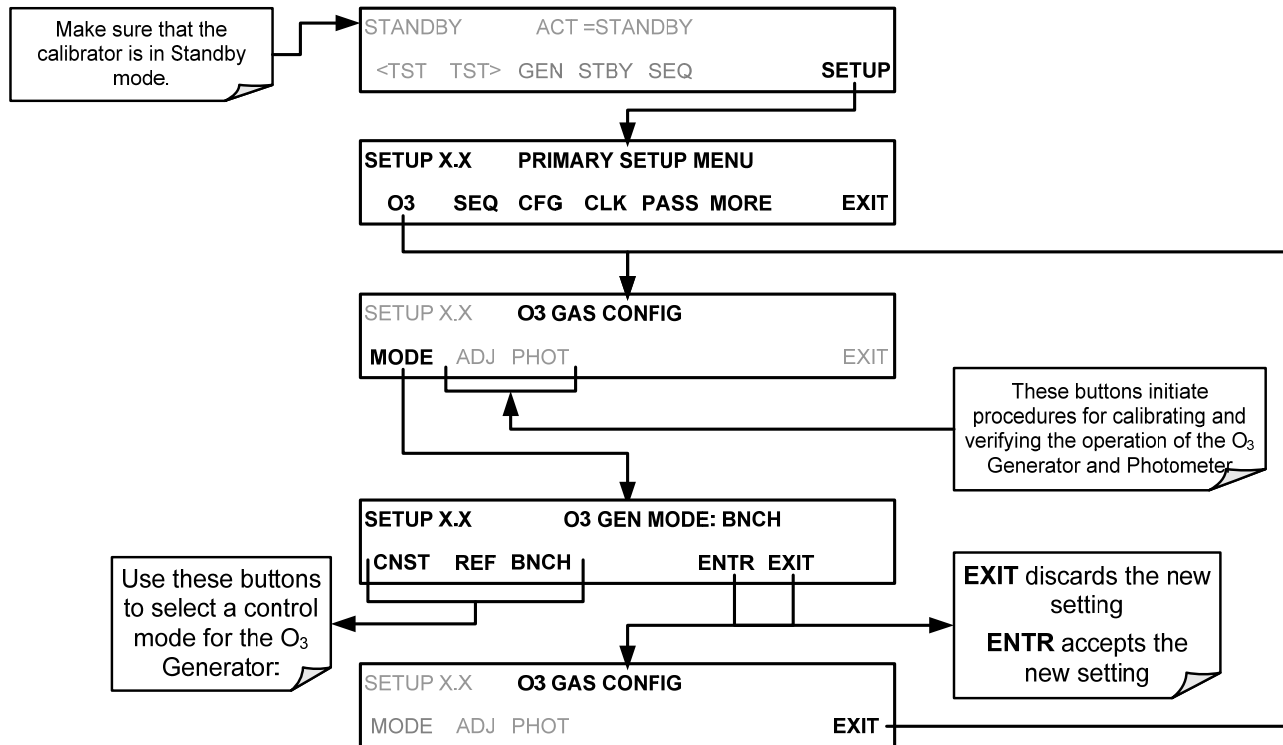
Make sure that the calibrator is in Standby mode.

STANDBY ACT =STANDBY

<TST TST> GEN STBY SEQ SETUP

SETUP X.X PRIMARY SETUP MENU

O3 SEQ CFG CLK PASS MORE EXIT

SETUP X.X O3 GAS CONFIG

MODE ADJ PHOT EXIT

These buttons initiate procedures for calibrating and verifying the operation of the $O_3$ Generator and Photometer

SETUP X.X O3 GEN MODE: BNCH

CNST REF BNCH ENTR EXIT

Use these buttons to select a control mode for the $O_3$ Generator:

**EXIT** discards the new setting

**ENTR** accepts the new setting

SETUP X.X O3 GAS CONFIG

MODE ADJ PHOT EXIT